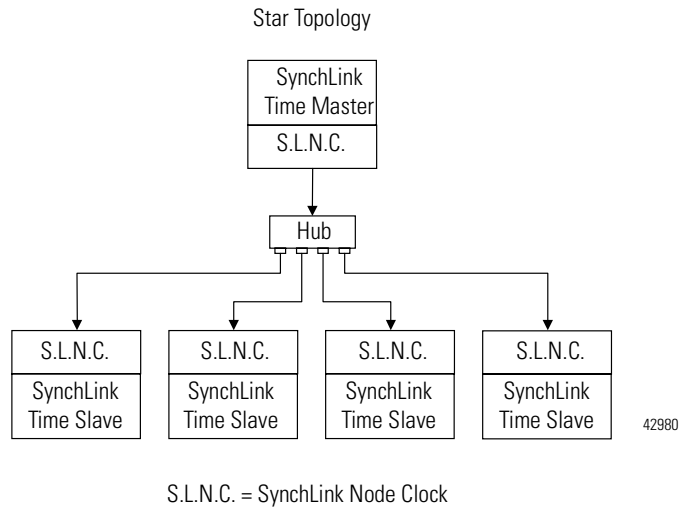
Star Topology

SynchLink Time Master

S.L.N.C.

Hub

S.L.N.C.

SynchLink Time Slave

S.L.N.C.

SynchLink Time Slave

S.L.N.C.

SynchLink Time Slave

S.L.N.C.

SynchLink Time Slave

42980

S.L.N.C. = SynchLink Node Clock